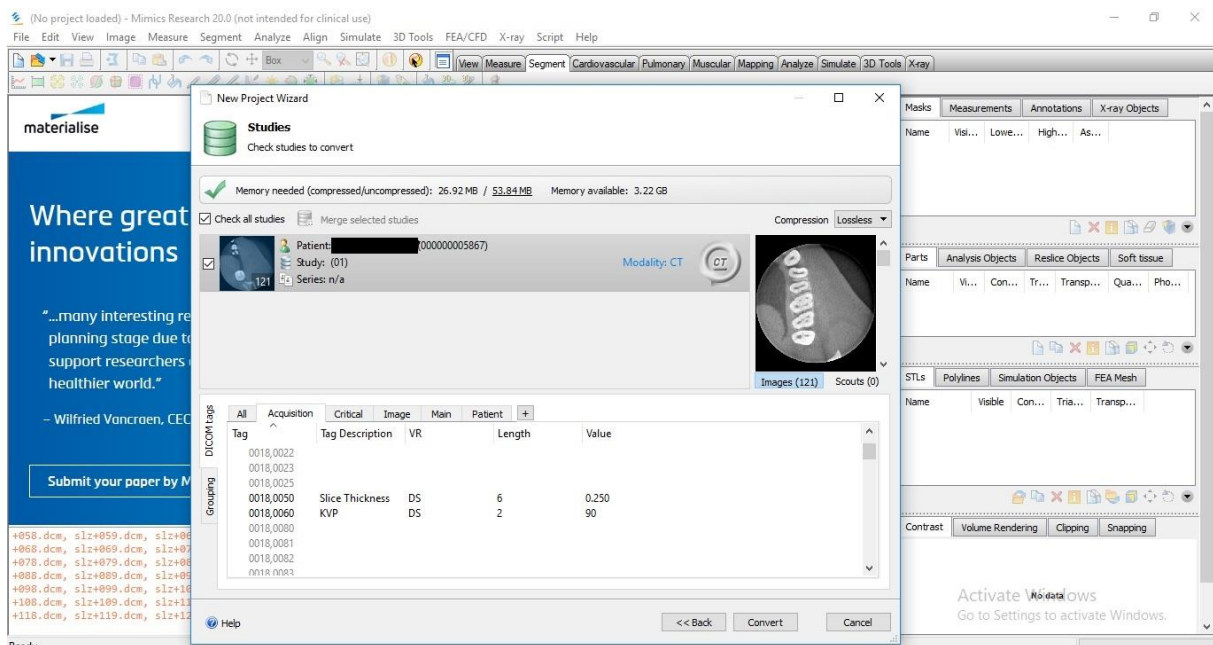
(No project loaded) - Mimics Research 20.0 (not intended for clinical use)

File Edit View Image Measure Segment Analyze Align Simulate 3D Tools FEA/CFD X-ray Script Help

Box

View Measure Segment Cardiovascular Pulmonary Muscular Mapping Analyze Simulate 3D Tools X-ray

materialise

Where great innovations

"...many interesting re planning stage due to support researchers healthier world."

– Wilfried Vancraen, CEO

Submit your paper by M

+058.dcm, slz+059.dcm, slz+06
+068.dcm, slz+069.dcm, slz+07
+078.dcm, slz+079.dcm, slz+08
+088.dcm, slz+089.dcm, slz+09
+098.dcm, slz+099.dcm, slz+10
+108.dcm, slz+109.dcm, slz+11
+118.dcm, slz+119.dcm, slz+12

New Project Wizard

Studies
Check studies to convert

Memory needed (compressed/uncompressed): 26.92 MB / 53.84 MB   Memory available: 3.22 GB

Check all studies   Merge selected studies   Compression Lossless

Patient: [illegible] (000000005867)
Study: (01)
Series: n/a
121
Modality: CT
CT

Images (121)   Scouts (0)

DICOM tags   Grouping

All   Acquisition   Critical   Image   Main   Patient   +

| Tag | Tag Description | VR | Length | Value |
|---|---|---|---|---|
| 0018,0022 | | | | |
| 0018,0023 | | | | |
| 0018,0025 | | | | |
| 0018,0050 | Slice Thickness | DS | 6 | 0.250 |
| 0018,0060 | KVP | DS | 2 | 90 |
| 0018,0080 | | | | |
| 0018,0081 | | | | |
| 0018,0082 | | | | |
| 0018,0083 | | | | |

Help   << Back   Convert   Cancel

Masks   Measurements   Annotations   X-ray Objects
Name   Visi...   Lowe...   High...   As...

Parts   Analysis Objects   Reslice Objects   Soft tissue
Name   Vi...   Con...   Tr...   Transp...   Qua...   Pho...

STLs   Polylines   Simulation Objects   FEA Mesh
Name   Visible   Con...   Tria...   Transp...

Contrast   Volume Rendering   Clipping   Snapping

No data

Activate Windows
Go to Settings to activate Windows.